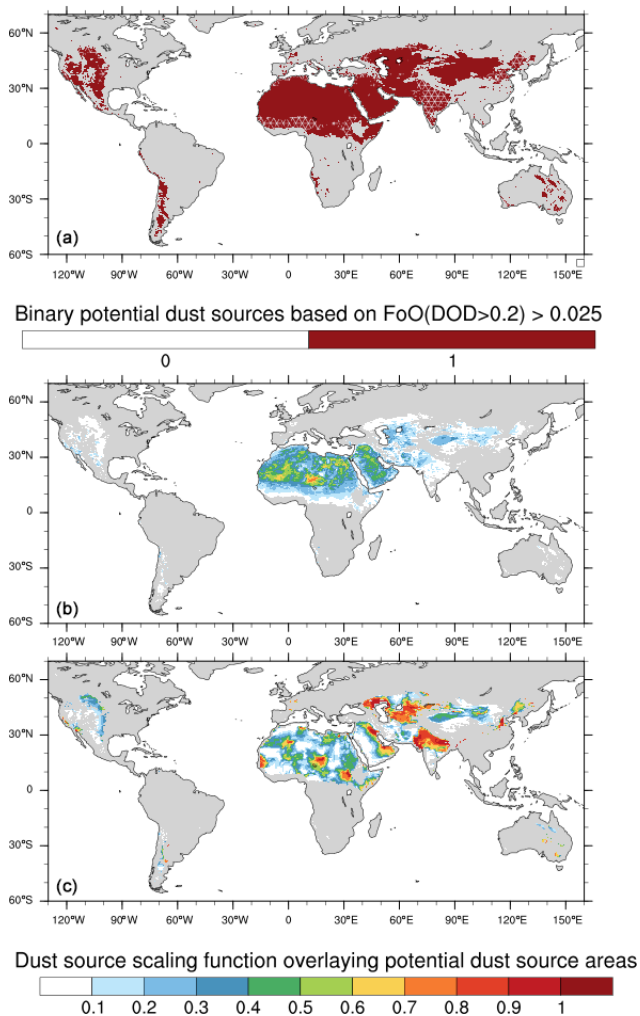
60°N
30°N
0
30°S
60°S
(a)
120°W 90°W 60°W 30°W 0 30°E 60°E 90°E 120°E 150°E

Binary potential dust sources based on FoO(DOD>0.2) > 0.025
0 1

60°N
30°N
0
30°S
60°S
(b)
120°W 90°W 60°W 30°W 0 30°E 60°E 90°E 120°E 150°E

60°N
30°N
0
30°S
60°S
(c)
120°W 90°W 60°W 30°W 0 30°E 60°E 90°E 120°E 150°E

Dust source scaling function overlaying potential dust source areas
0.1 0.2 0.3 0.4 0.5 0.6 0.7 0.8 0.9 1